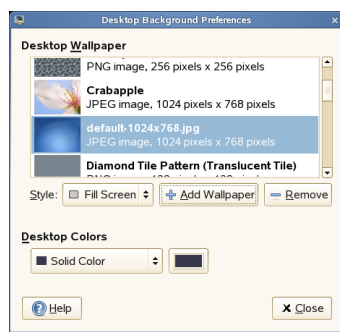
Desktop Background Preferences

Desktop Wallpaper

PNG image, 256 pixels x 256 pixels

Crabapple
JPEG image, 1024 pixels x 768 pixels

default-1024x768.jpg
JPEG image, 1024 pixels x 768 pixels

Diamond Tile Pattern (Translucent Tile)
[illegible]

Style: Fill Screen

Add Wallpaper

Remove

Desktop Colors

Solid Color

Help

Close